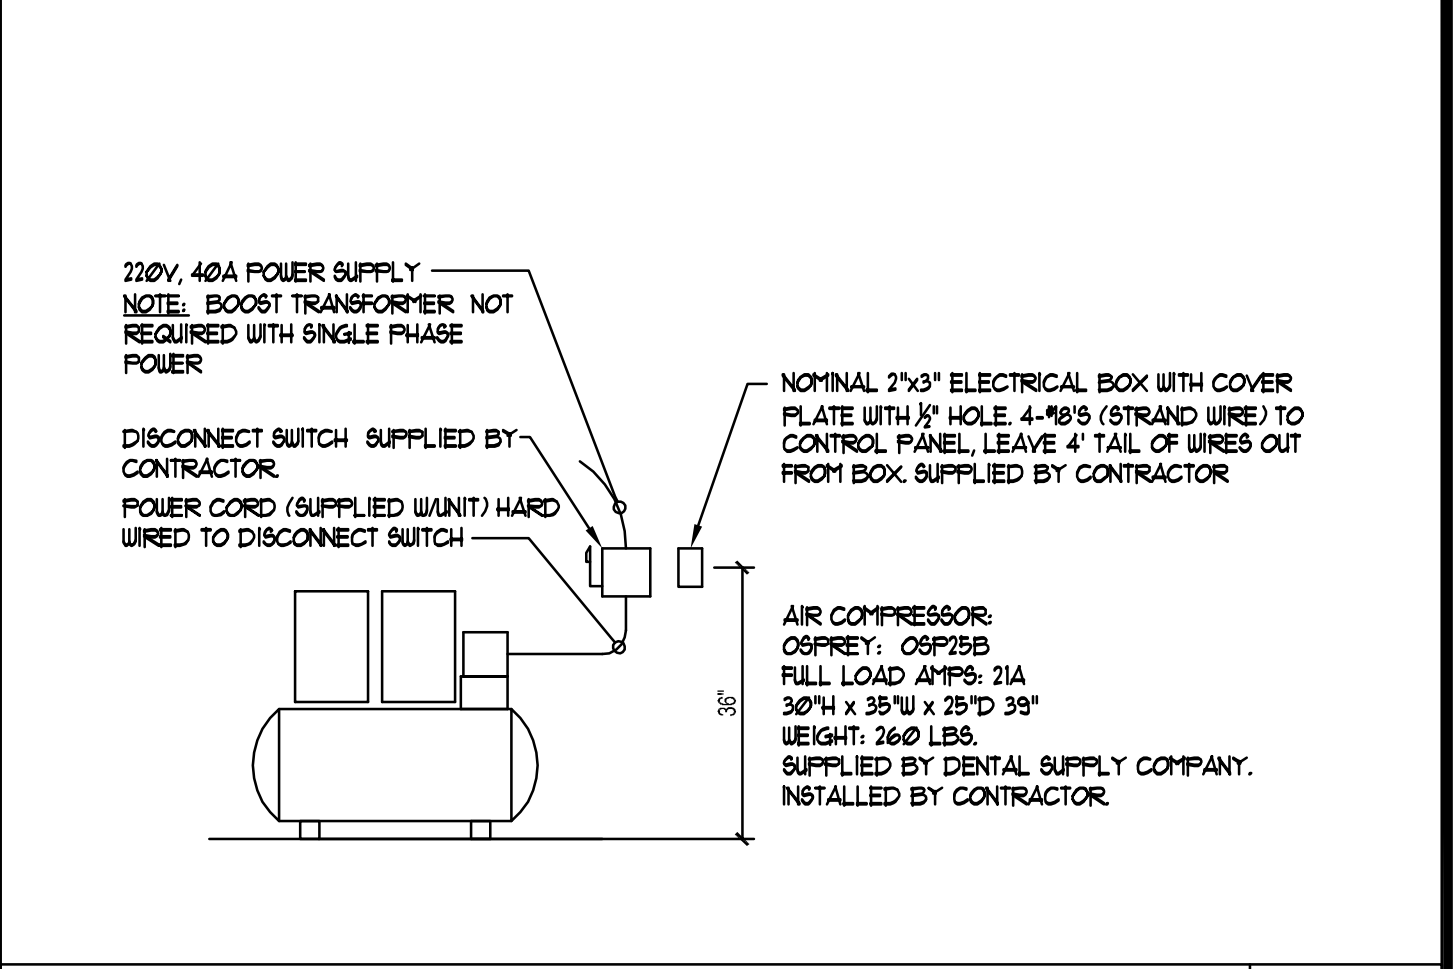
220V, 40A POWER SUPPLY
NOTE: BOOST TRANSFORMER NOT REQUIRED WITH SINGLE PHASE POWER

DISCONNECT SWITCH SUPPLIED BY CONTRACTOR.

POWER CORD (SUPPLIED W/UNIT) HARD WIRED TO DISCONNECT SWITCH

NOMINAL 2"x3" ELECTRICAL BOX WITH COVER PLATE WITH ½" HOLE. 4-#18'S (STRAND WIRE) TO CONTROL PANEL, LEAVE 4' TAIL OF WIRES OUT FROM BOX. SUPPLIED BY CONTRACTOR

36"

AIR COMPRESSOR:
OSPREY: OSP25B
FULL LOAD AMPS: 21A
30"H x 35"W x 25"D 39"
WEIGHT: 260 LBS.
SUPPLIED BY DENTAL SUPPLY COMPANY.
INSTALLED BY CONTRACTOR